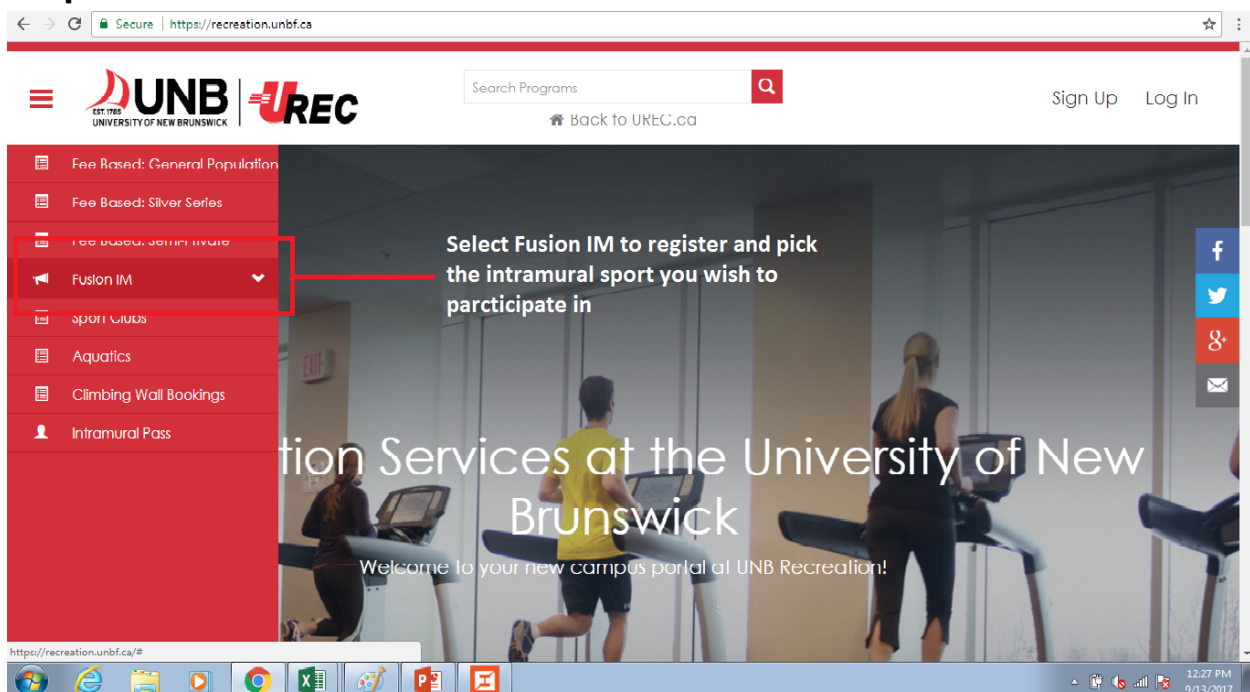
Secure | https://recreation.unbf.ca

EST. 1785 UNB UNIVERSITY OF NEW BRUNSWICK | UREC

Search Programs

Back to UREC.ca

Sign Up Log In

Fee Based: General Population

Fee Based: Silver Series

Fee Based: Semi-Private

Fusion IM

Sport Clubs

Aquatics

Climbing Wall Bookings

Intramural Pass

Select Fusion IM to register and pick the intramural sport you wish to parcticipate in

EXIT

tion Services at the University of New Brunswick

Welcome to your new campus portal at UNB Recreation!

https://recreation.unbf.ca/#

12:27 PM
9/13/2017